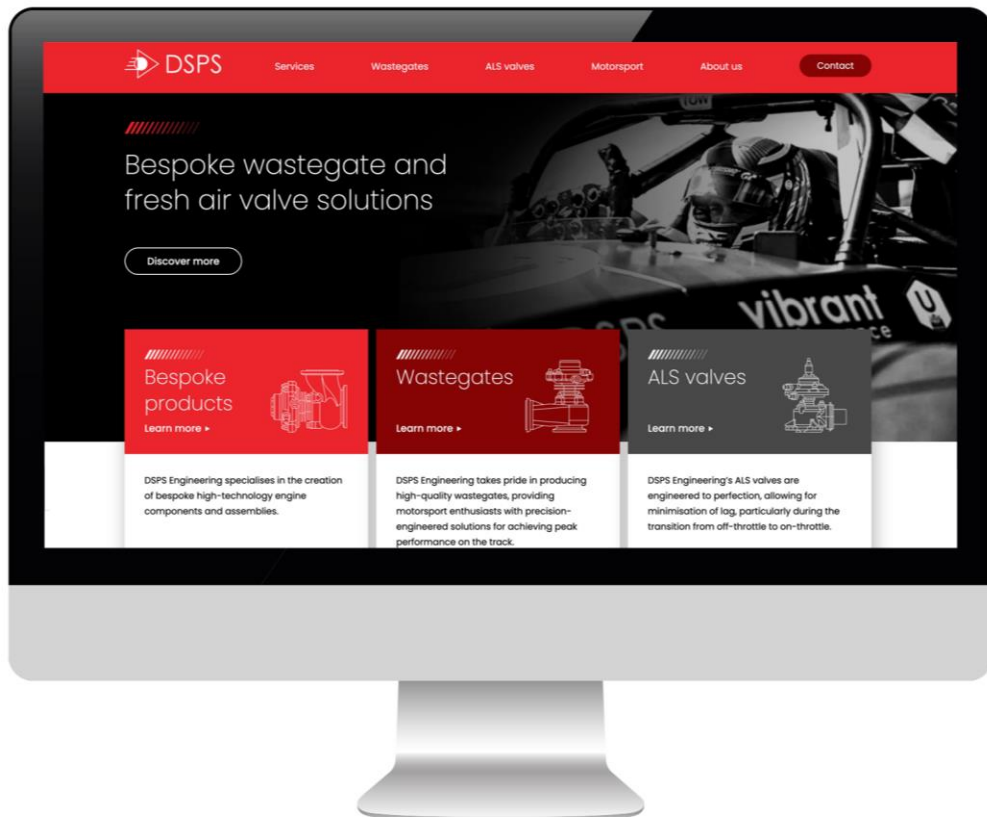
DSPS

Services Wastegates ALS valves Motorsport About us Contact

Bespoke wastegate and fresh air valve solutions

Discover more

vibrant

Bespoke products
Learn more ▸

Wastegates
Learn more ▸

ALS valves
Learn more ▸

DSPS Engineering specialises in the creation of bespoke high-technology engine components and assemblies.

DSPS Engineering takes pride in producing high-quality wastegates, providing motorsport enthusiasts with precision-engineered solutions for achieving peak performance on the track.

DSPS Engineering's ALS valves are engineered to perfection, allowing for minimisation of lag, particularly during the transition from off-throttle to on-throttle.